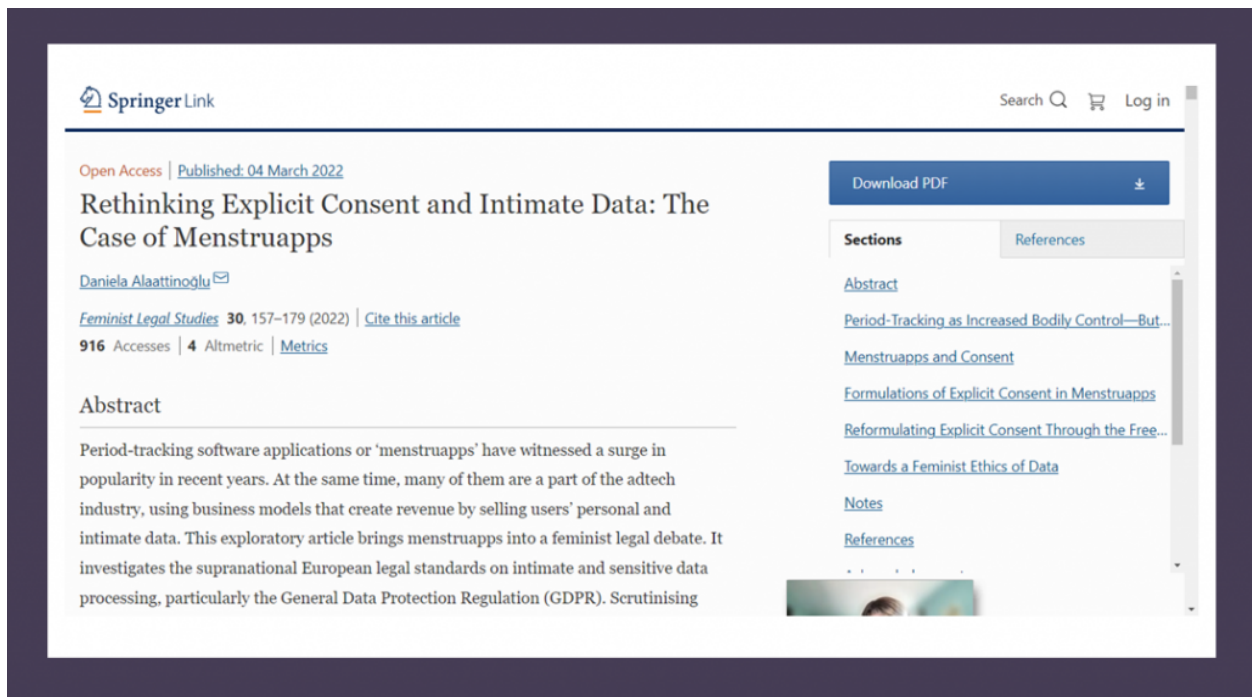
Springer Link

Search Log in

Open Access | Published: 04 March 2022

Rethinking Explicit Consent and Intimate Data: The Case of Menstruapps

Daniela Alaattinoğlu

Feminist Legal Studies 30, 157–179 (2022) | Cite this article

916 Accesses | 4 Altmetric | Metrics

Abstract

Period-tracking software applications or 'menstruapps' have witnessed a surge in popularity in recent years. At the same time, many of them are a part of the adtech industry, using business models that create revenue by selling users' personal and intimate data. This exploratory article brings menstruapps into a feminist legal debate. It investigates the supranational European legal standards on intimate and sensitive data processing, particularly the General Data Protection Regulation (GDPR). Scrutinising

Download PDF

Sections

References

Abstract

Period-Tracking as Increased Bodily Control—But...

Menstruapps and Consent

Formulations of Explicit Consent in Menstruapps

Reformulating Explicit Consent Through the Free...

Towards a Feminist Ethics of Data

Notes

References

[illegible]